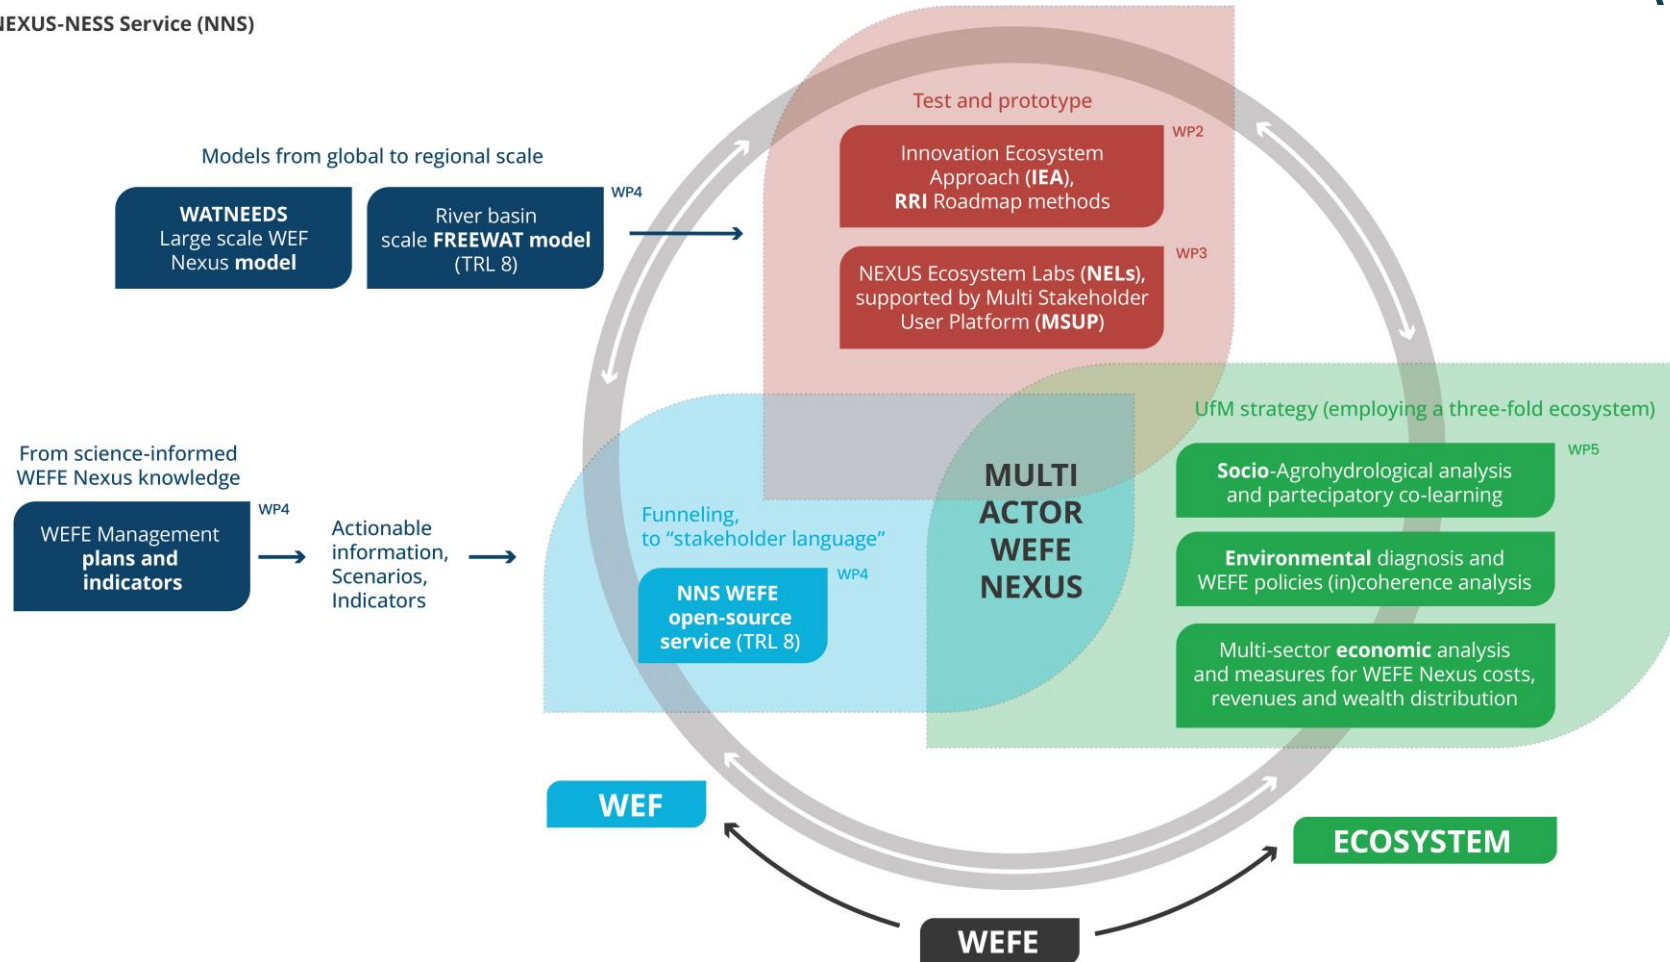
EXUS-NESS Service (NNS)

Models from global to regional scale

WATNEEDS
Large scale WEF
Nexus model

WP4

River basin scale FREEWAT model (TRL 8)

Test and prototype

WP2

Innovation Ecosystem Approach (IEA), RRI Roadmap methods

WP3

NEXUS Ecosystem Labs (NELs), supported by Multi Stakeholder User Platform (MSUP)

From science-informed WEFE Nexus knowledge

WP4

WEFE Management plans and indicators

Actionable information, Scenarios, Indicators

Funneling, to "stakeholder language"

WP4

NNS WEFE open-source service (TRL 8)

MULTI ACTOR WEFE NEXUS

UfM strategy (employing a three-fold ecosystem)

WP5

Socio-Agrohydrological analysis and partecipatory co-learning

Environmental diagnosis and WEFE policies (in)coherence analysis

Multi-sector economic analysis and measures for WEFE Nexus costs, revenues and wealth distribution

WEF

ECOSYSTEM

WEFE